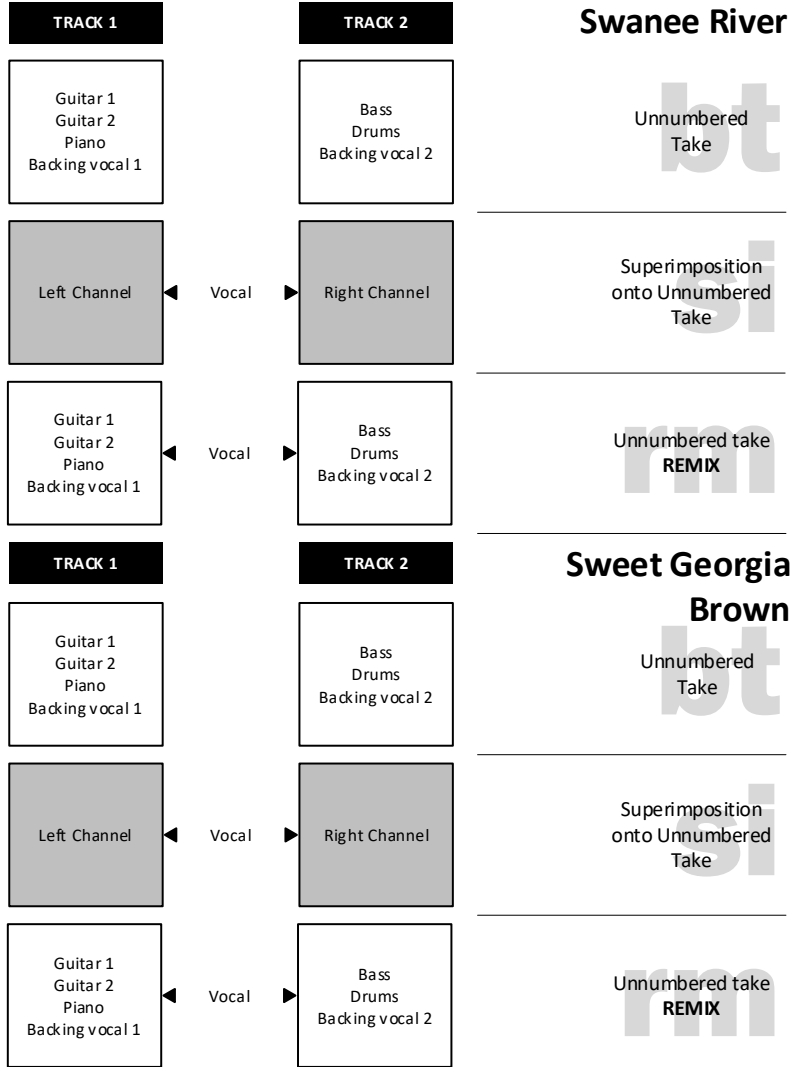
TRACK 1

TRACK 2

Swanee River

Guitar 1
Guitar 2
Piano
Backing vocal 1

Bass
Drums
Backing vocal 2

bt

Unnumbered Take

Left Channel

Vocal

Right Channel

si

Superimposition onto Unnumbered Take

Guitar 1
Guitar 2
Piano
Backing vocal 1

Vocal

Bass
Drums
Backing vocal 2

rm

Unnumbered take
**REMIX**

TRACK 1

TRACK 2

Sweet Georgia Brown

Guitar 1
Guitar 2
Piano
Backing vocal 1

Bass
Drums
Backing vocal 2

bt

Unnumbered Take

Left Channel

Vocal

Right Channel

si

Superimposition onto Unnumbered Take

Guitar 1
Guitar 2
Piano
Backing vocal 1

Vocal

Bass
Drums
Backing vocal 2

rm

Unnumbered take
**REMIX**